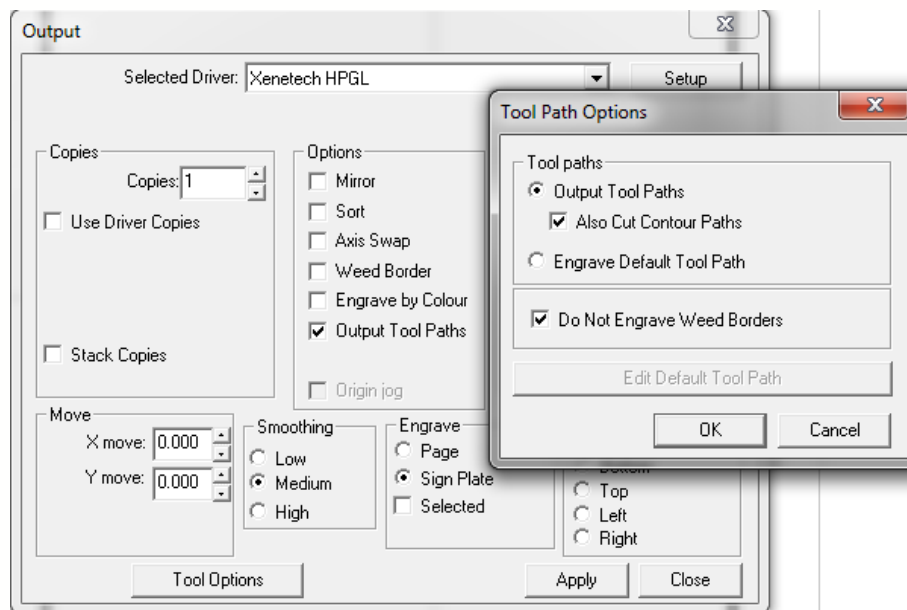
Output

Selected Driver: Xenetech HPGL

Setup

Copies
Copies: 1
Use Driver Copies

Stack Copies

Options
Mirror
Sort
Axis Swap
Weed Border
Engrave by Colour
Output Tool Paths

Origin jog

Move
X move: 0.000
Y move: 0.000

Smoothing
Low
Medium
High

Engrave
Page
Sign Plate
Selected

Bottom
Top
Left
Right

Tool Options

Apply

Close

Tool Path Options

Tool paths
Output Tool Paths
Also Cut Contour Paths
Engrave Default Tool Path

Do Not Engrave Weed Borders

Edit Default Tool Path

OK

Cancel